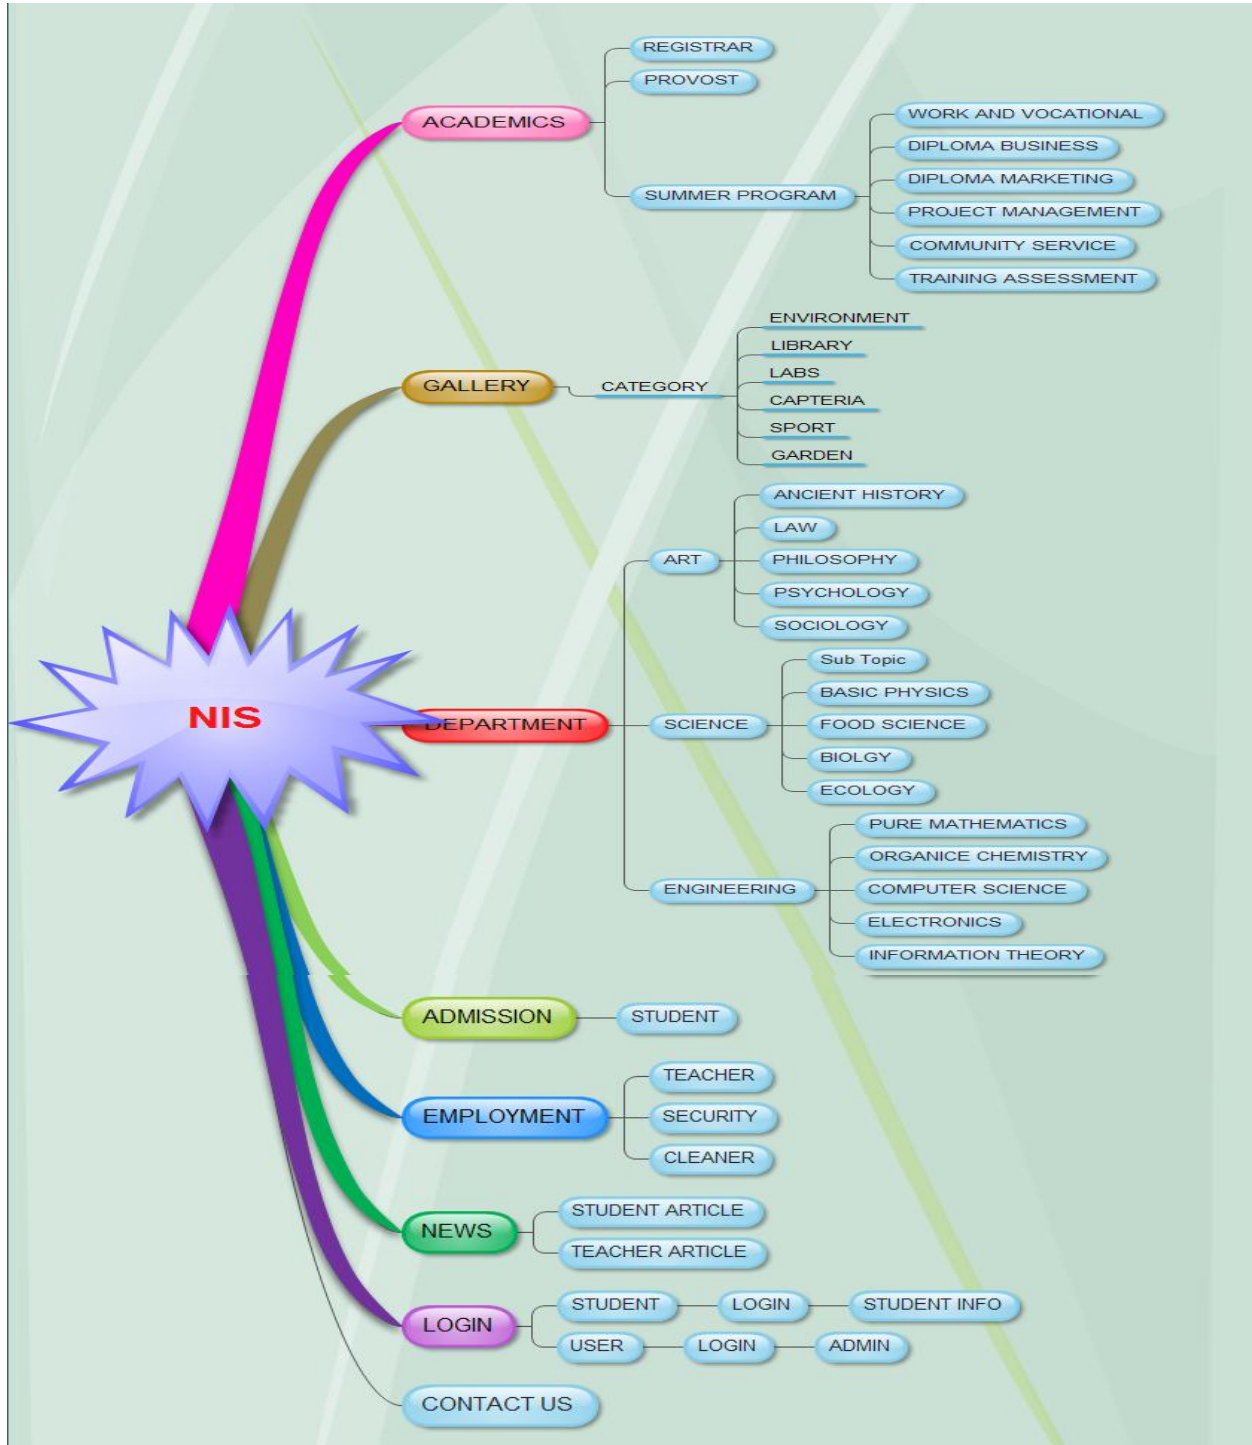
NIS

ACADEMICS
REGISTRAR
PROVOST
SUMMER PROGRAM
WORK AND VOCATIONAL
DIPLOMA BUSINESS
DIPLOMA MARKETING
PROJECT MANAGEMENT
COMMUNITY SERVICE
TRAINING ASSESSMENT

GALLERY
CATEGORY
ENVIRONMENT
LIBRARY
LABS
CAPTERIA
SPORT
GARDEN

DEPARTMENT
ART
ANCIENT HISTORY
LAW
PHILOSOPHY
PSYCHOLOGY
SOCIOLOGY
SCIENCE
Sub Topic
BASIC PHYSICS
FOOD SCIENCE
BIOLGY
ECOLOGY
ENGINEERING
PURE MATHEMATICS
ORGANICE CHEMISTRY
COMPUTER SCIENCE
ELECTRONICS
INFORMATION THEORY

ADMISSION
STUDENT

EMPLOYMENT
TEACHER
SECURITY
CLEANER

NEWS
STUDENT ARTICLE
TEACHER ARTICLE

LOGIN
STUDENT
LOGIN
STUDENT INFO
USER
LOGIN
ADMIN

CONTACT US